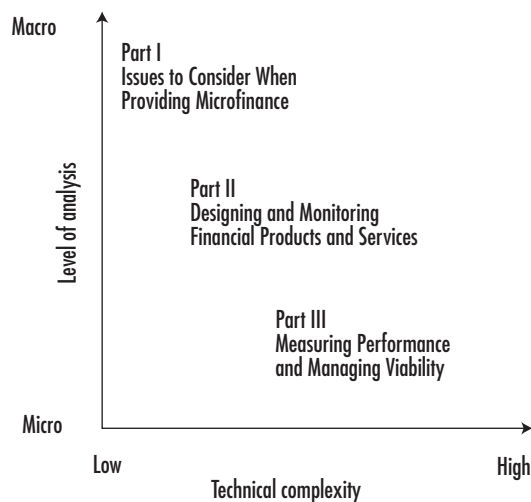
Macro

Part I
Issues to Consider When Providing Microfinance

Part II
Designing and Monitoring Financial Products and Services

Part III
Measuring Performance and Managing Viability

Level of analysis

Micro

Low

High

Technical complexity